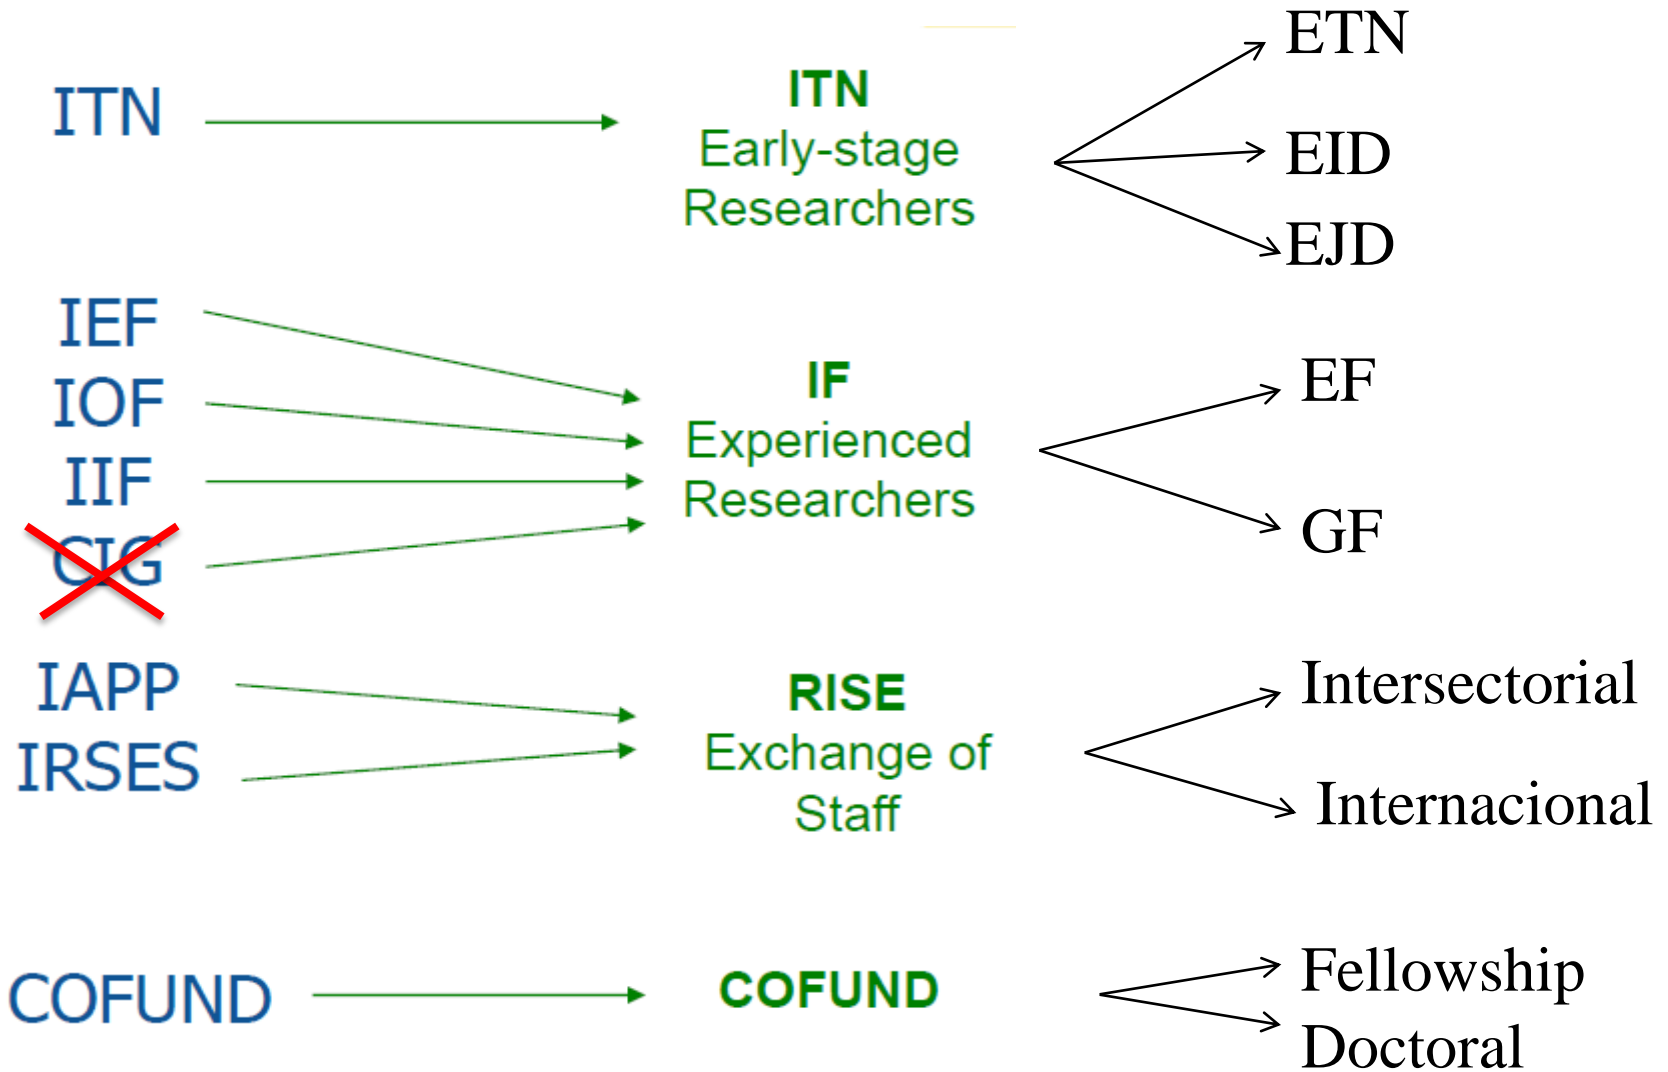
ITN

ITN
Early-stage
Researchers

ETN
EID
EJD

IEF
IOF
IIF
CIG

IF
Experienced
Researchers

EF
GF

IAPP
IRSES

RISE
Exchange of
Staff

Intersectorial
Internacional

COFUND

COFUND

Fellowship
Doctoral